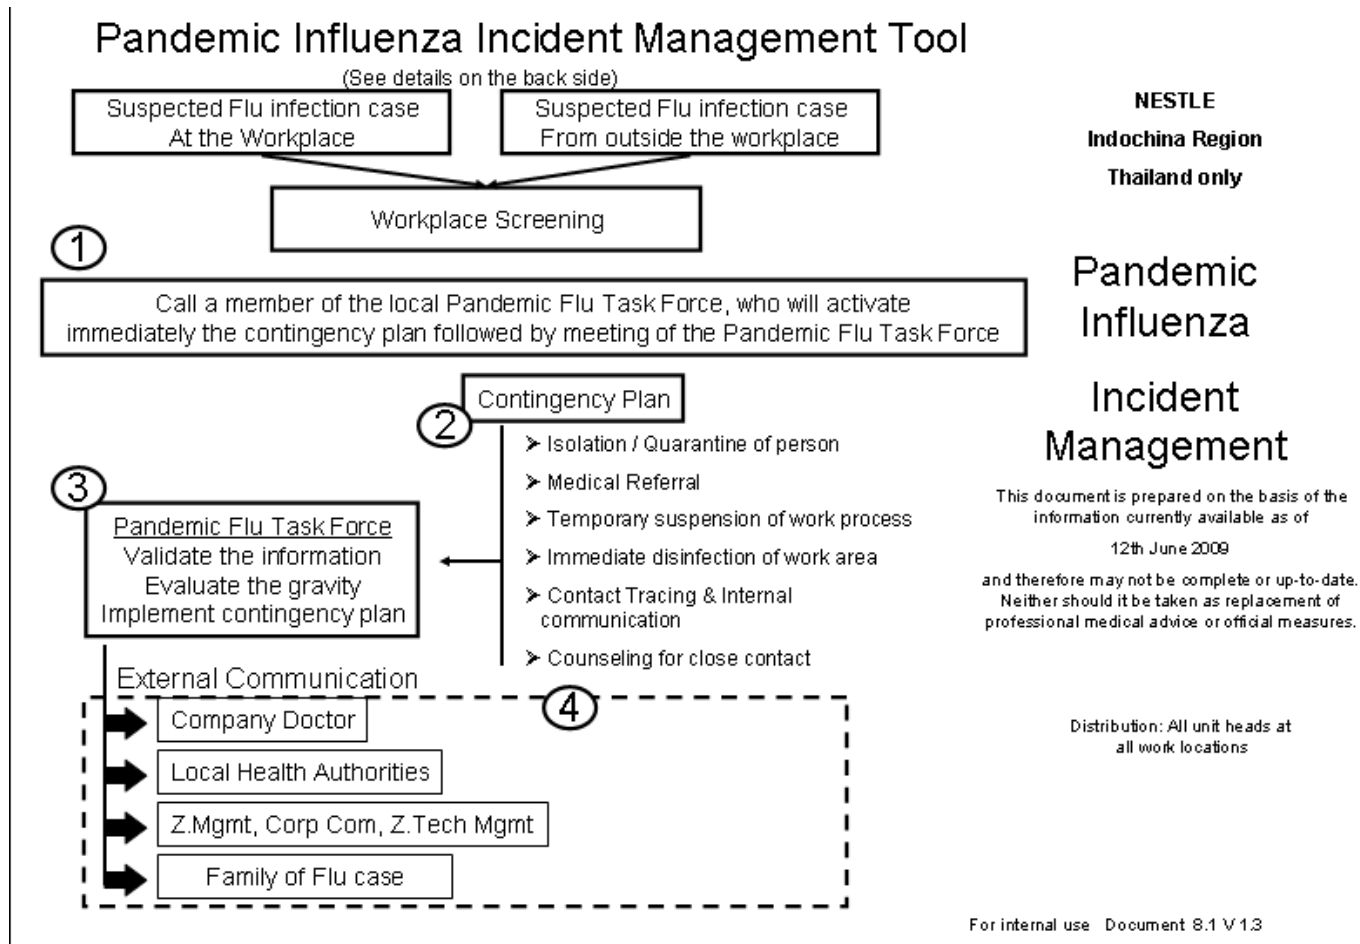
Pandemic Influenza Incident Management Tool

(See details on the back side)

Suspected Flu infection case
At the Workplace

Suspected Flu infection case
From outside the workplace

Workplace Screening

1

Call a member of the local Pandemic Flu Task Force, who will activate immediately the contingency plan followed by meeting of the Pandemic Flu Task Force

Contingency Plan

2

➤ Isolation / Quarantine of person
➤ Medical Referral
➤ Temporary suspension of work process
➤ Immediate disinfection of work area
➤ Contact Tracing & Internal communication
➤ Counseling for close contact

3

Pandemic Flu Task Force
Validate the information
Evaluate the gravity
Implement contingency plan

External Communication

4

Company Doctor
Local Health Authorities
Z.Mgmt, Corp Com, Z.Tech Mgmt
Family of Flu case

NESTLE
Indochina Region
Thailand only

Pandemic Influenza

Incident Management

This document is prepared on the basis of the information currently available as of

12th June 2009

and therefore may not be complete or up-to-date. Neither should it be taken as replacement of professional medical advice or official measures.

Distribution: All unit heads at all work locations

For internal use Document 8.1 V1.3